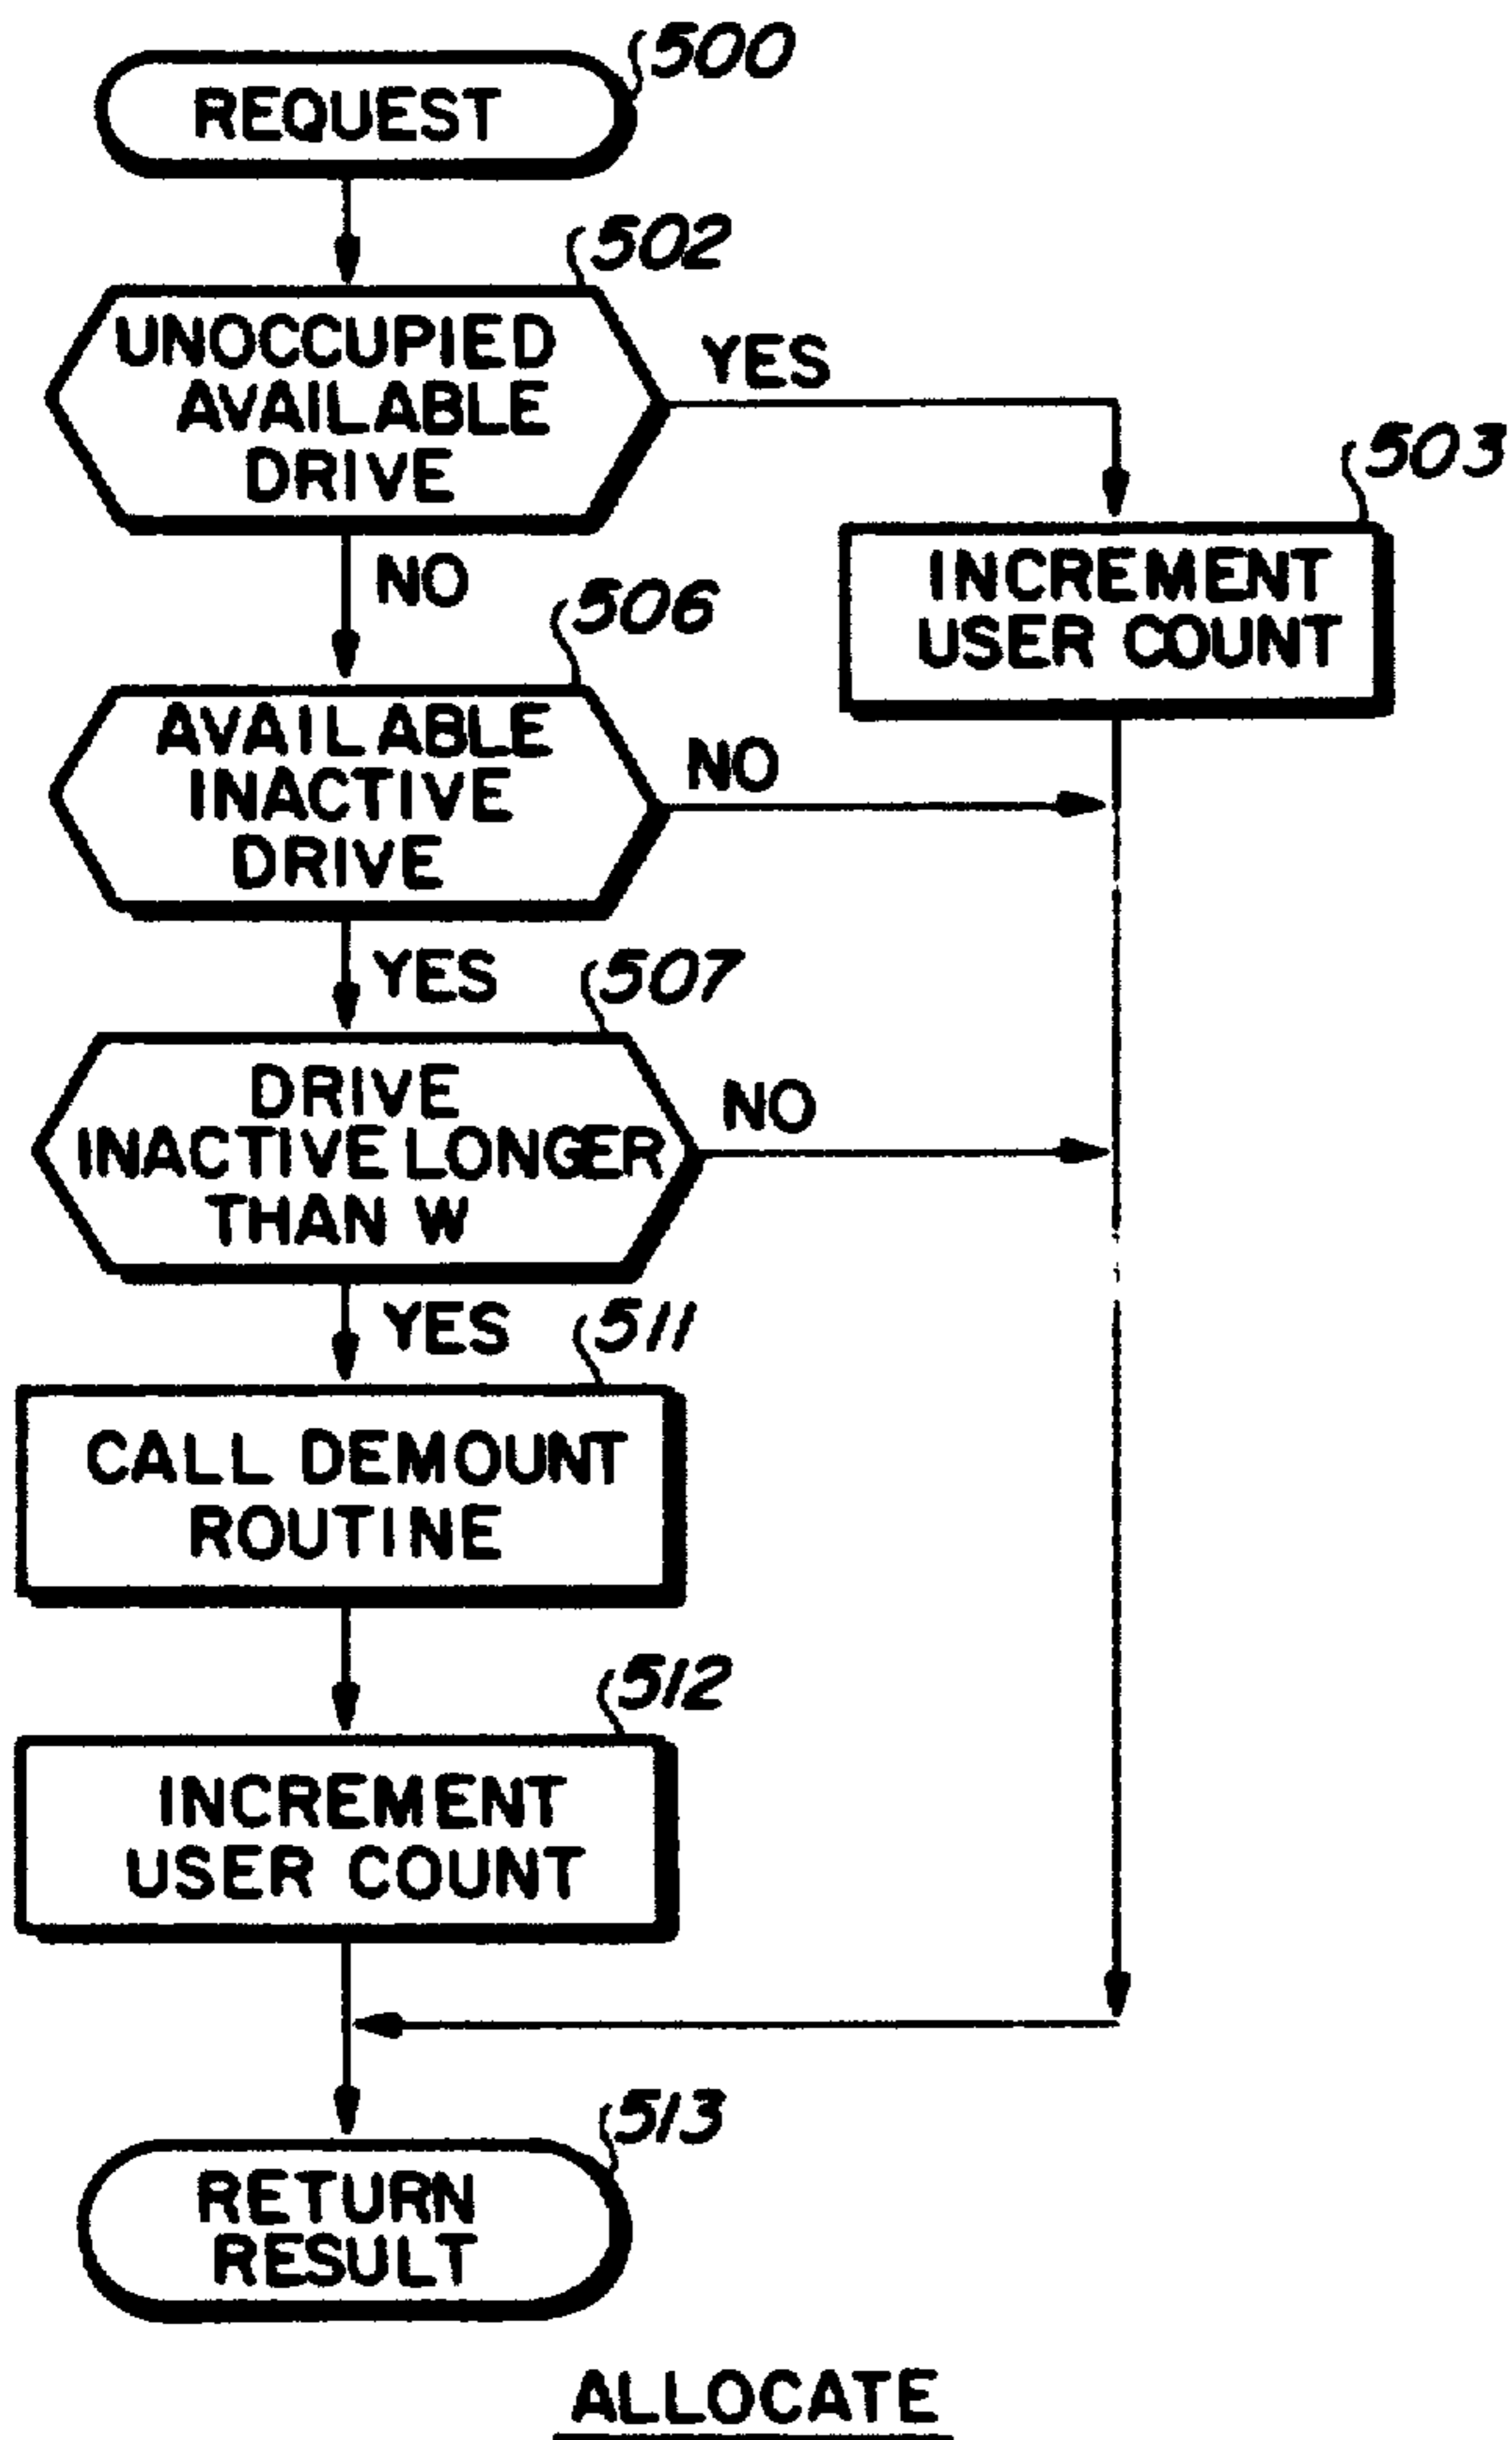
500
REQUEST

502
UNOCCUPIED AVAILABLE DRIVE

YES

503
INCREMENT USER COUNT

NO

506
AVAILABLE INACTIVE DRIVE

NO

YES

507
DRIVE INACTIVE LONGER THAN W

NO

YES

511
CALL DEMOUNT ROUTINE

512
INCREMENT USER COUNT

513
RETURN RESULT

ALLOCATE